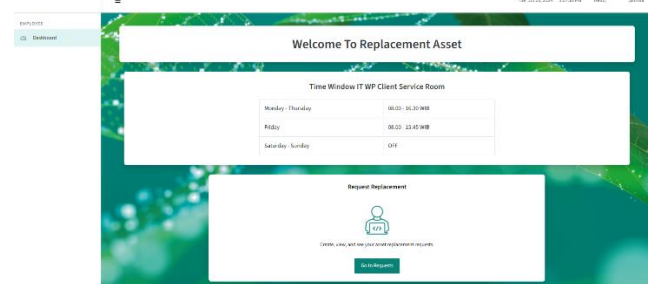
EMPLOYEE

Dashboard

Welcome To Replacement Asset

Time Window IT WP Client Service Room

| | |
|---|---|
| Monday - Thursday | 08.00 - 16.30 WIB |
| Friday | 08.00 - 13.45 WIB |
| Saturday - Sunday | OFF |

Request Replacement

Create, view, and see your asset replacement requests.

Go to Requests